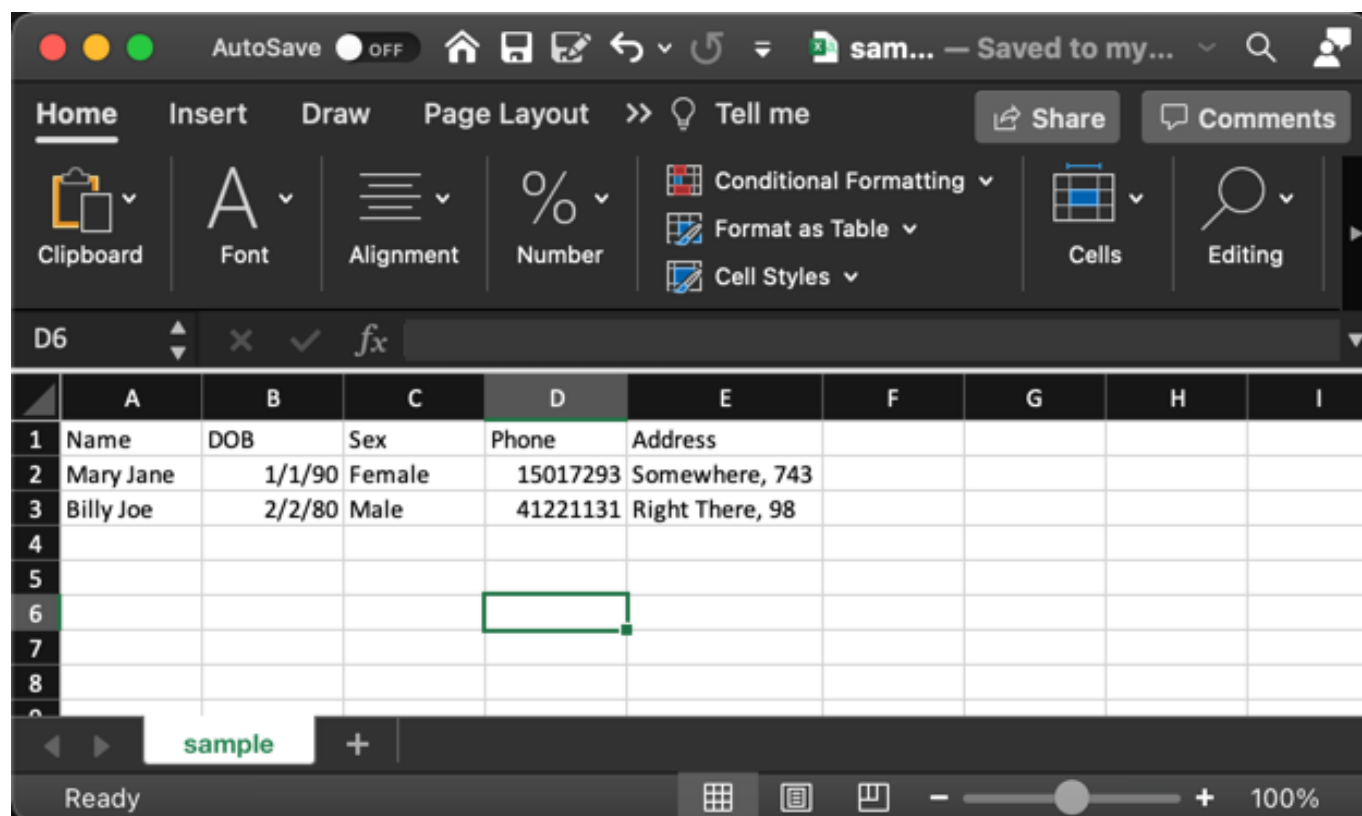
AutoSave OFF sam... — Saved to my...

Home Insert Draw Page Layout >> Tell me Share Comments

Clipboard Font Alignment Number Conditional Formatting Format as Table Cell Styles Cells Editing

D6 $fx$

| | A | B | C | D | E | F | G | H | I |
|---|---|---|---|---|---|---|---|---|---|
| 1 | Name | DOB | Sex | Phone | Address | | | | |
| 2 | Mary Jane | 1/1/90 | Female | 15017293 | Somewhere, 743 | | | | |
| 3 | Billy Joe | 2/2/80 | Male | 41221131 | Right There, 98 | | | | |
| 4 | | | | | | | | | |
| 5 | | | | | | | | | |
| 6 | | | | | | | | | |
| 7 | | | | | | | | | |
| 8 | | | | | | | | | |

sample +

Ready 100%